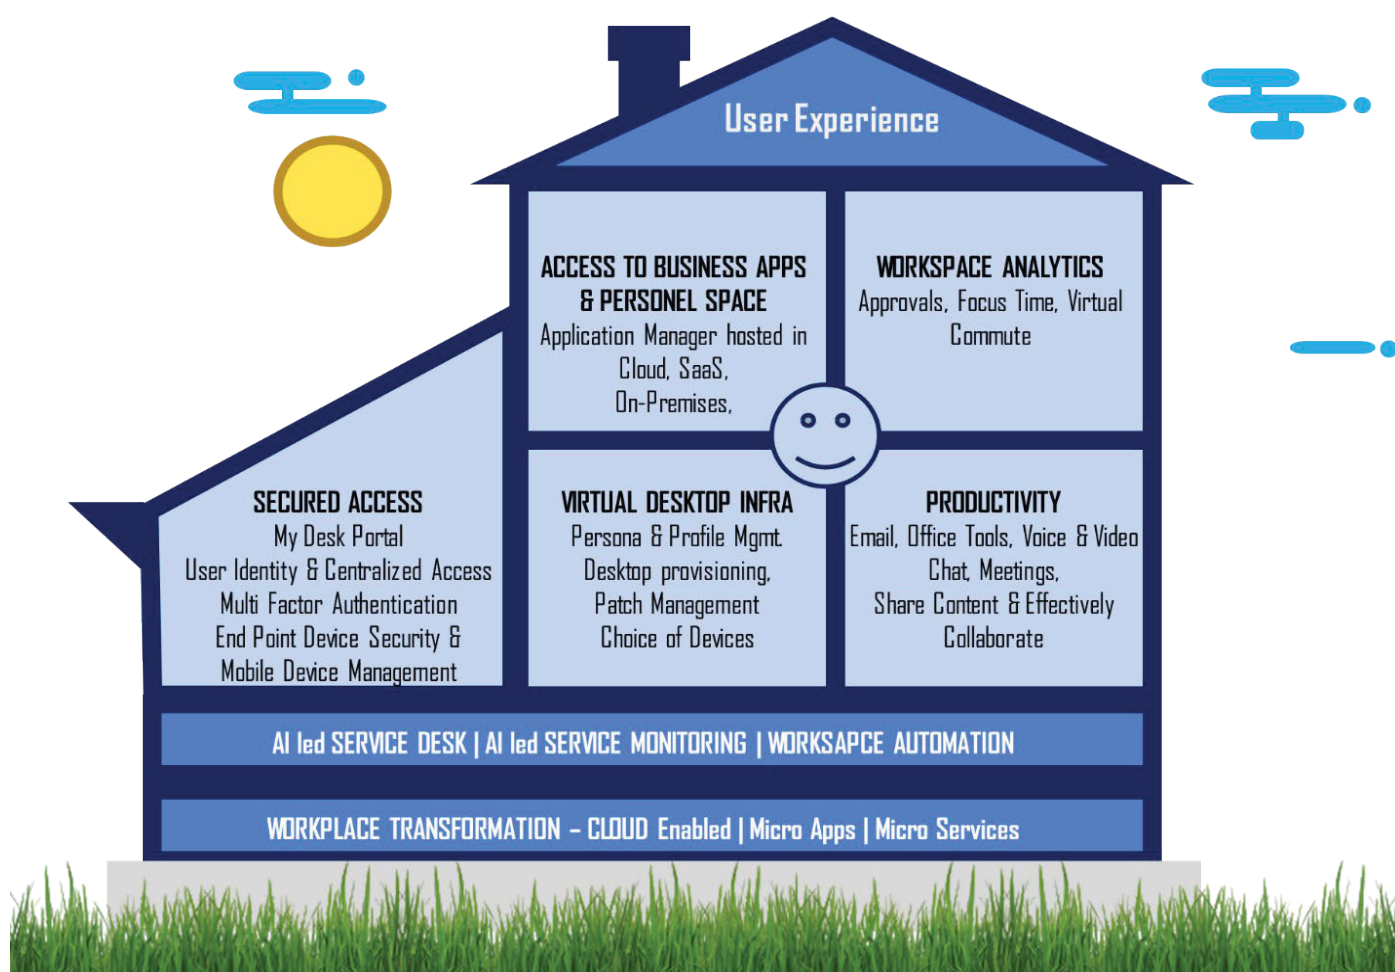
User Experience

ACCESS TO BUSINESS APPS & PERSONEL SPACE
Application Manager hosted in Cloud, SaaS, On-Premises,

WORKSPACE ANALYTICS
Approvals, Focus Time, Virtual Commute

SECURED ACCESS
My Desk Portal
User Identity & Centralized Access
Multi Factor Authentication
End Point Device Security & Mobile Device Management

VIRTUAL DESKTOP INFRA
Persona & Profile Mgmt.
Desktop provisioning,
Patch Management
Choice of Devices

PRODUCTIVITY
Email, Office Tools, Voice & Video Chat, Meetings,
Share Content & Effectively Collaborate

AI led SERVICE DESK | AI led SERVICE MONITORING | WORKSAPCE AUTOMATION

WORKPLACE TRANSFORMATION – CLOUD Enabled | Micro Apps | Micro Services